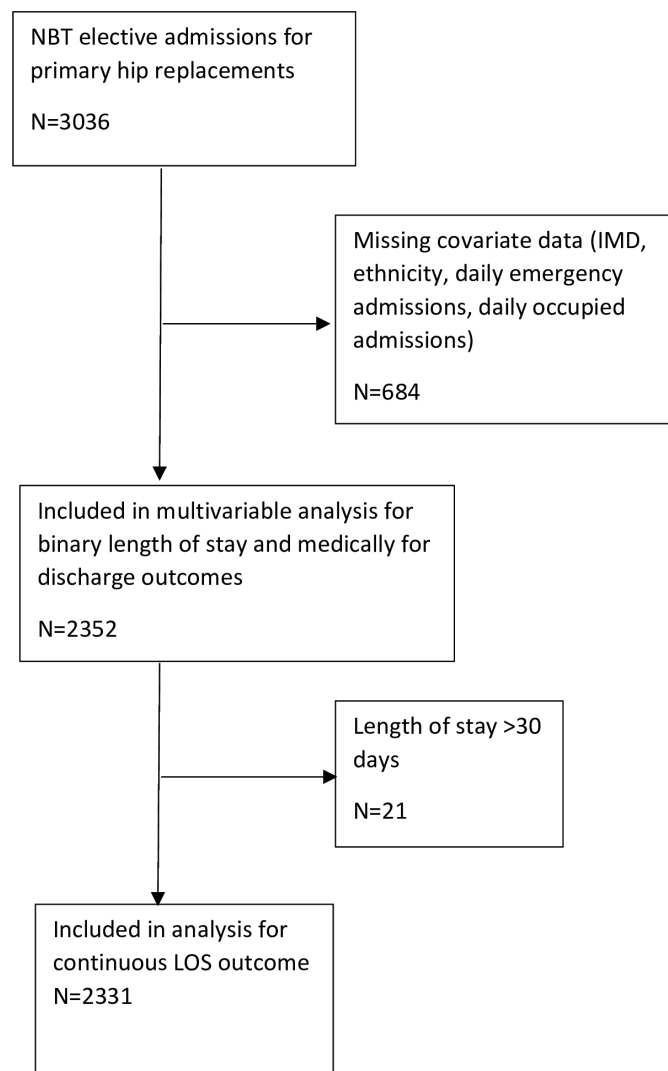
NBT elective admissions for primary hip replacements

N=3036

Missing covariate data (IMD, ethnicity, daily emergency admissions, daily occupied admissions)

N=684

Included in multivariable analysis for binary length of stay and medically for discharge outcomes

N=2352

Length of stay >30 days

N=21

Included in analysis for continuous LOS outcome
N=2331